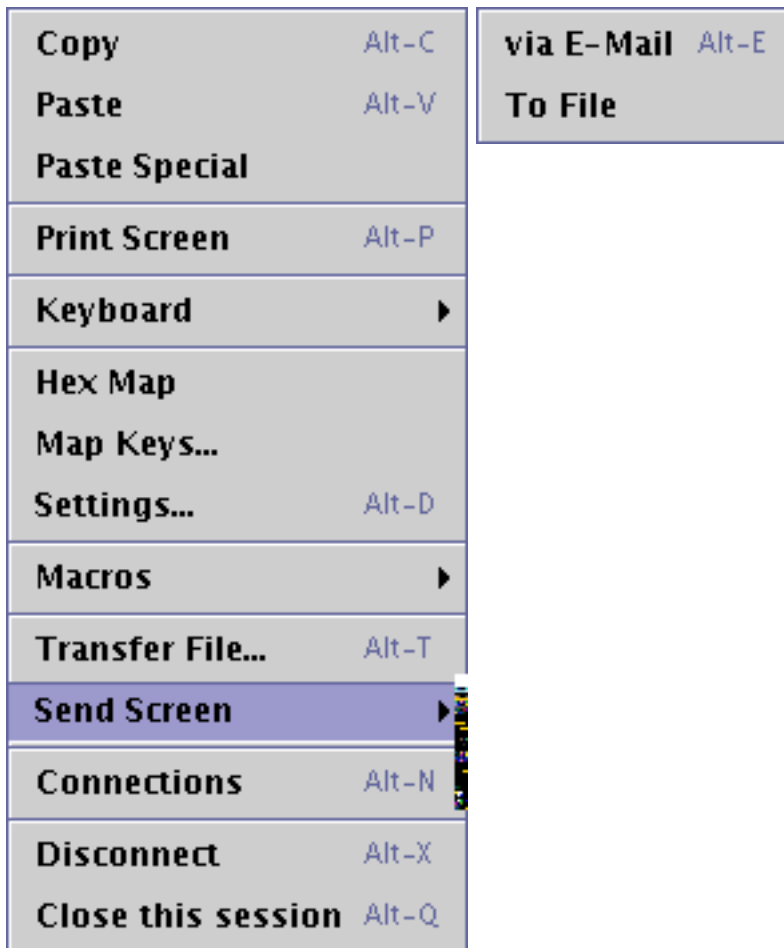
Copy Alt-C
Paste Alt-V
Paste Special

Print Screen Alt-P

Keyboard

Hex Map
Map Keys...
Settings... Alt-D

Macros

Transfer File... Alt-T
Send Screen

Connections Alt-N

Disconnect Alt-X
Close this session Alt-Q

via E-Mail Alt-E
To File